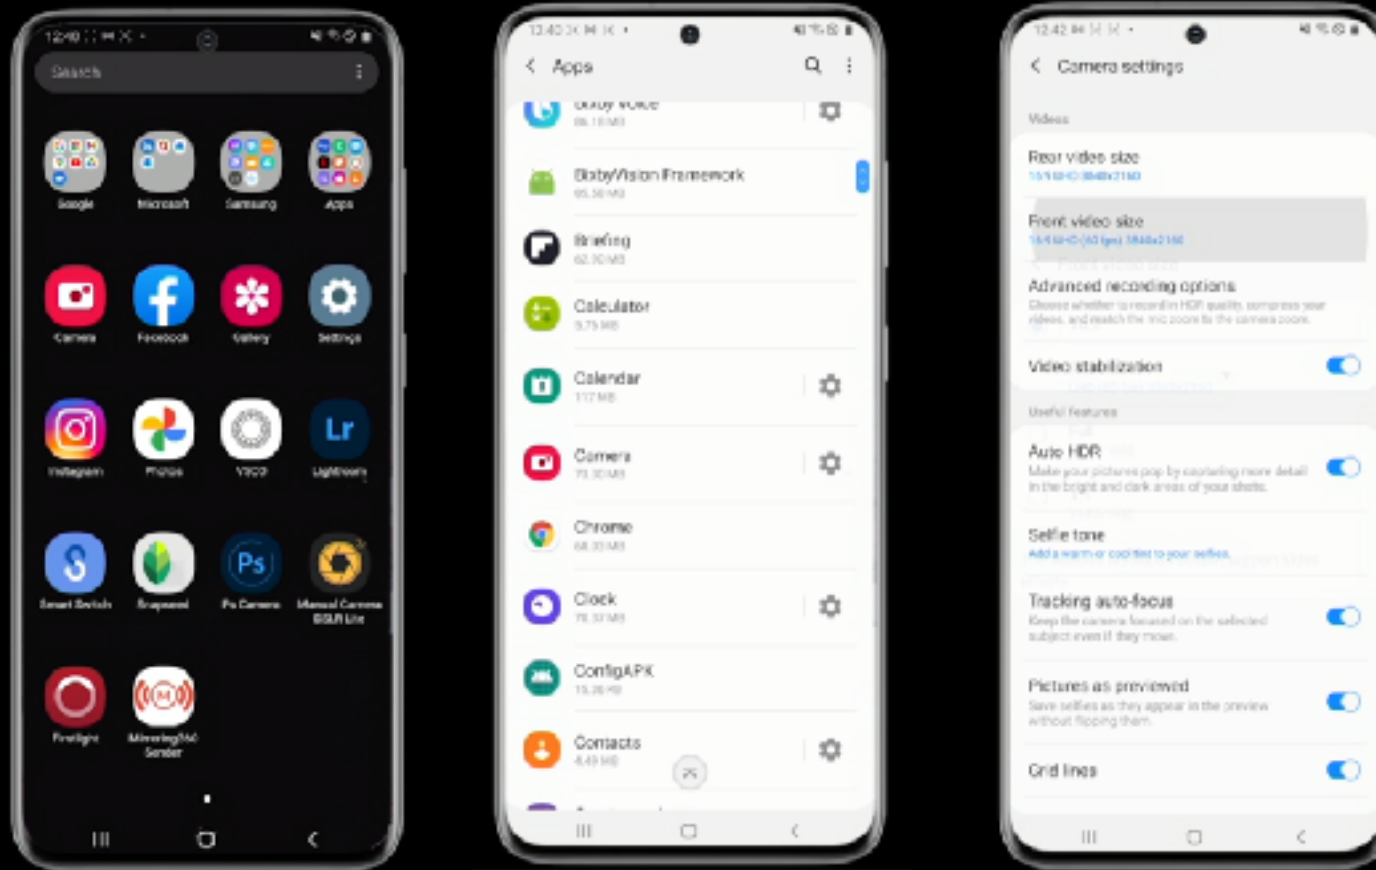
12:40

Search

Google
Microsoft
Samsung
Apps

Camera
Facebook
Gallery
Settings

Instagram
Photos
VSCO
Lightroom

Smart Switch
Snapseed
Ps Camera
Manual Camera DSLR Lite

Firelight
MirroringTV Sender

12:40

Apps

Bixby Voice
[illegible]

BixbyVision Framework
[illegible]

Briefing
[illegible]

Calculator
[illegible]

Calendar
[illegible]

Camera
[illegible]

Chrome
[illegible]

Clock
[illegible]

ConfigAPK
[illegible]

Contacts
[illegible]

12:42

Camera settings

Videos

Rear video size
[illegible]

Front video size
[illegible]

Advanced recording options
Choose whether to record in HDR quality, compress your videos, and match the mic zoom to the camera zoom.

Video stabilization

Useful features

Auto HDR
Make your pictures pop by capturing more detail in the bright and dark areas of your shots.

Selfie tone
Add a warm or cool tint to your selfies.

Tracking auto-focus
Keep the camera focused on the selected subject even if they move.

Pictures as previewed
Save selfies as they appear in the preview without flipping them.

Grid lines